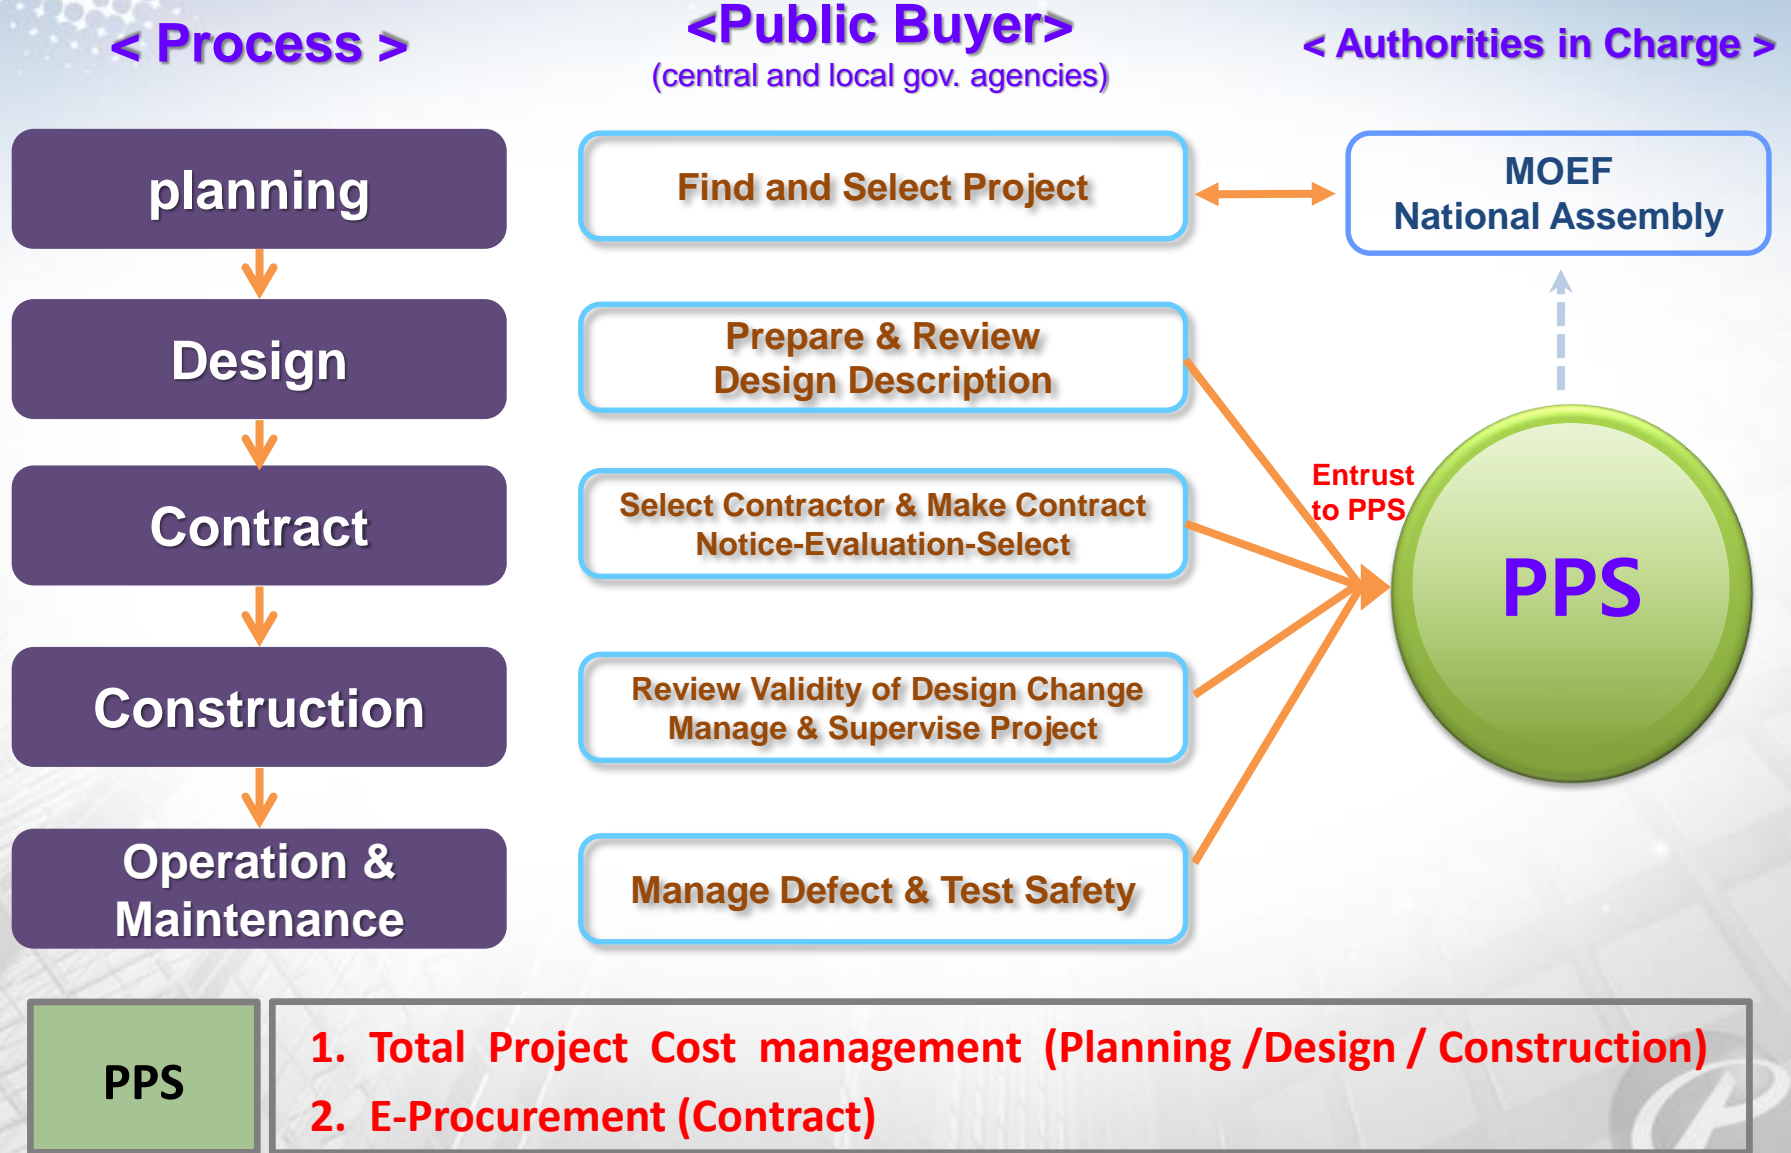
< Process >

<Public Buyer>
(central and local gov. agencies)

< Authorities in Charge >

planning

Design

Contract

Construction

Operation & Maintenance

Find and Select Project

Prepare & Review Design Description

Select Contractor & Make Contract Notice-Evaluation-Select

Review Validity of Design Change Manage & Supervise Project

Manage Defect & Test Safety

MOEF
National Assembly

Entrust to PPS

PPS

PPS

1. Total Project Cost management (Planning /Design / Construction)
2. E-Procurement (Contract)